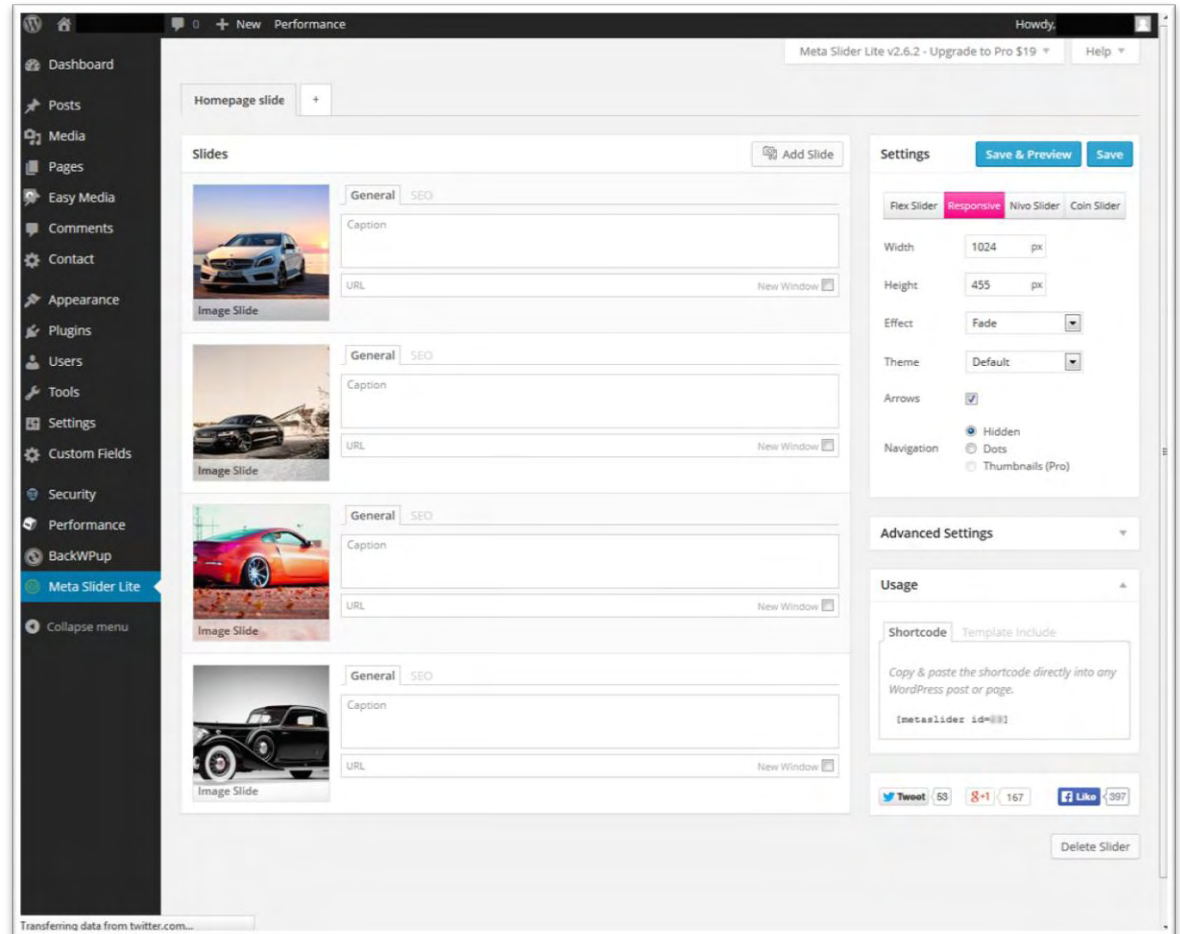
0 + New Performance

Howdy,

Meta Slider Lite v2.6.2 - Upgrade to Pro $19 ▾

Help ▾

Dashboard
Posts
Media
Pages
Easy Media
Comments
Contact
Appearance
Plugins
Users
Tools
Settings
Custom Fields
Security
Performance
BackWPup
Meta Slider Lite
Collapse menu

Homepage slide +

Slides

Add Slide

General SEO
Caption
URL New Window
Image Slide

General SEO
Caption
URL New Window
Image Slide

General SEO
Caption
URL New Window
Image Slide

General SEO
Caption
URL New Window
Image Slide

Settings
Save & Preview
Save

Flex Slider Responsive Nivo Slider Coin Slider

Width 1024 px
Height 455 px
Effect Fade
Theme Default
Arrows
Navigation
Hidden
Dots
Thumbnails (Pro)

Advanced Settings

Usage

Shortcode Template Include

Copy & paste the shortcode directly into any WordPress post or page.

[metaslider id=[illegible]]

Tweet 53 +1 167 Like 397

Delete Slider

Transferring data from twitter.com...